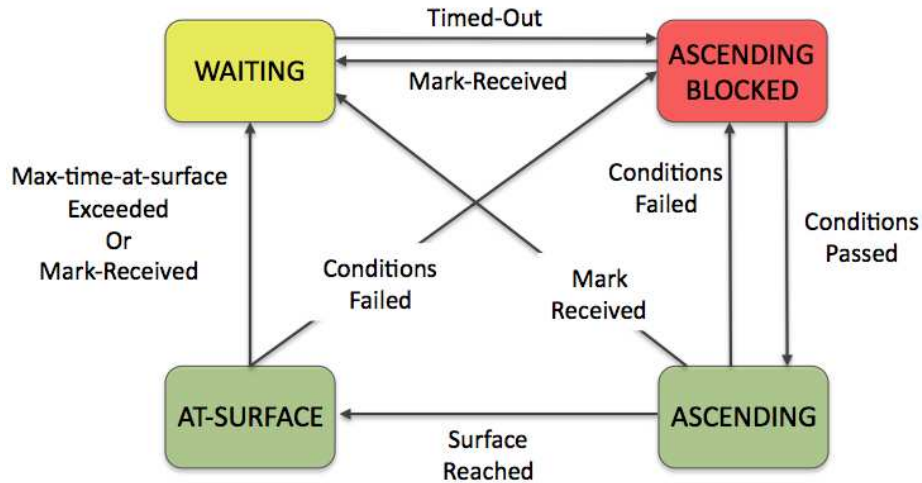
Timed-Out

WAITING

ASCENDING BLOCKED

Mark-Received

Max-time-at-surface Exceeded Or Mark-Received

Conditions Failed

Conditions Passed

Conditions Failed

Mark Received

AT-SURFACE

ASCENDING

Surface Reached